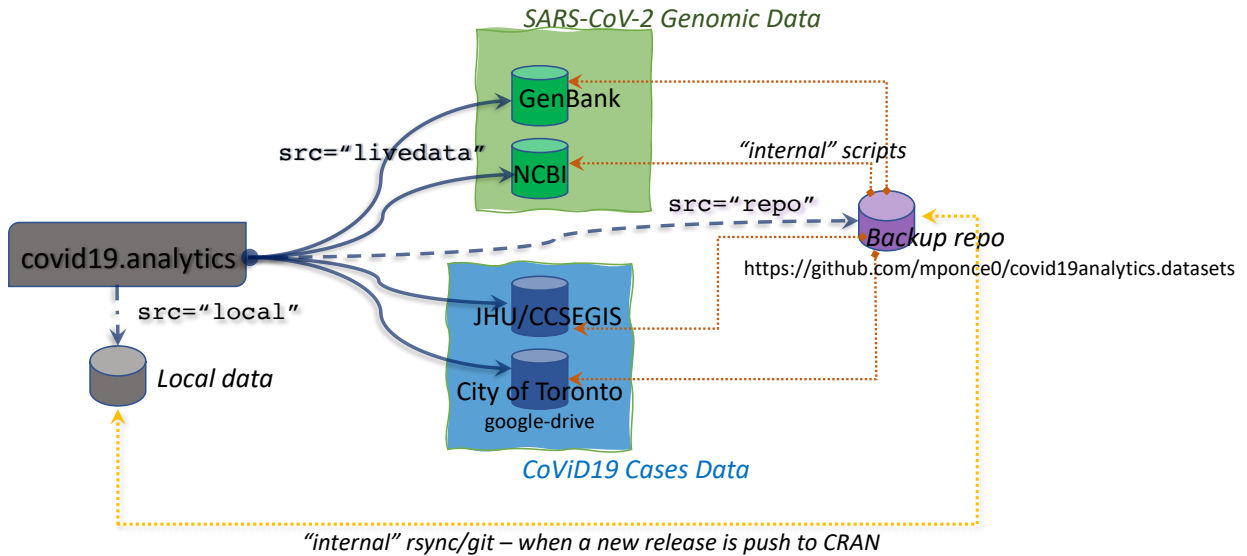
SARS-CoV-2 Genomic Data

GenBank

NCBI

src="livedata"

"internal" scripts

src="repo"

covid19.analytics

Backup repo

https://github.com/mponce0/covid19analytics.datasets

src="local"

JHU/CCSEGIS

Local data

City of Toronto
google-drive

CoViD19 Cases Data

"internal" rsync/git – when a new release is push to CRAN